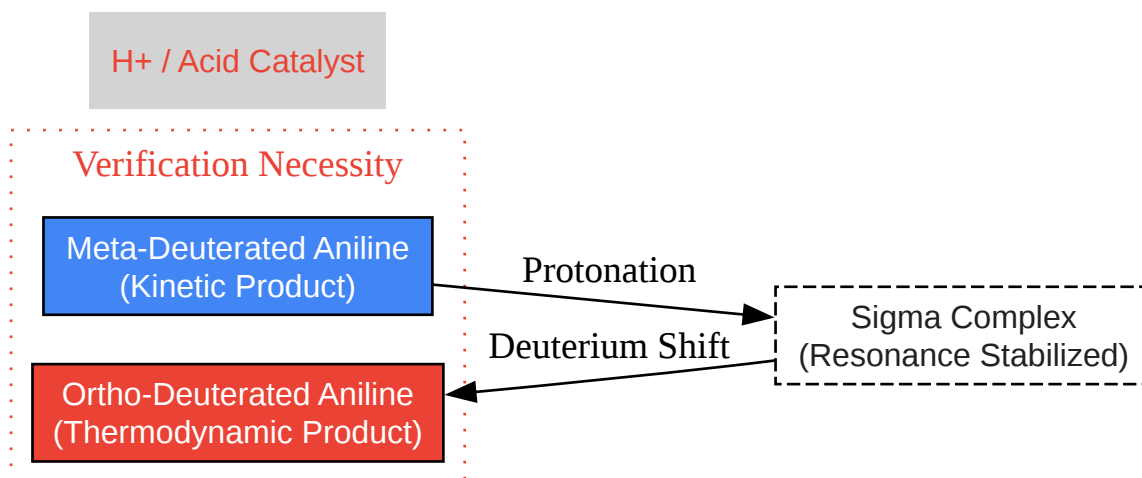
H+ / Acid Catalyst

Verification Necessity

Meta-Deuterated Aniline
(Kinetic Product)

Ortho-Deuterated Aniline
(Thermodynamic Product)

Protonation

Deuterium Shift

Sigma Complex
(Resonance Stabilized)